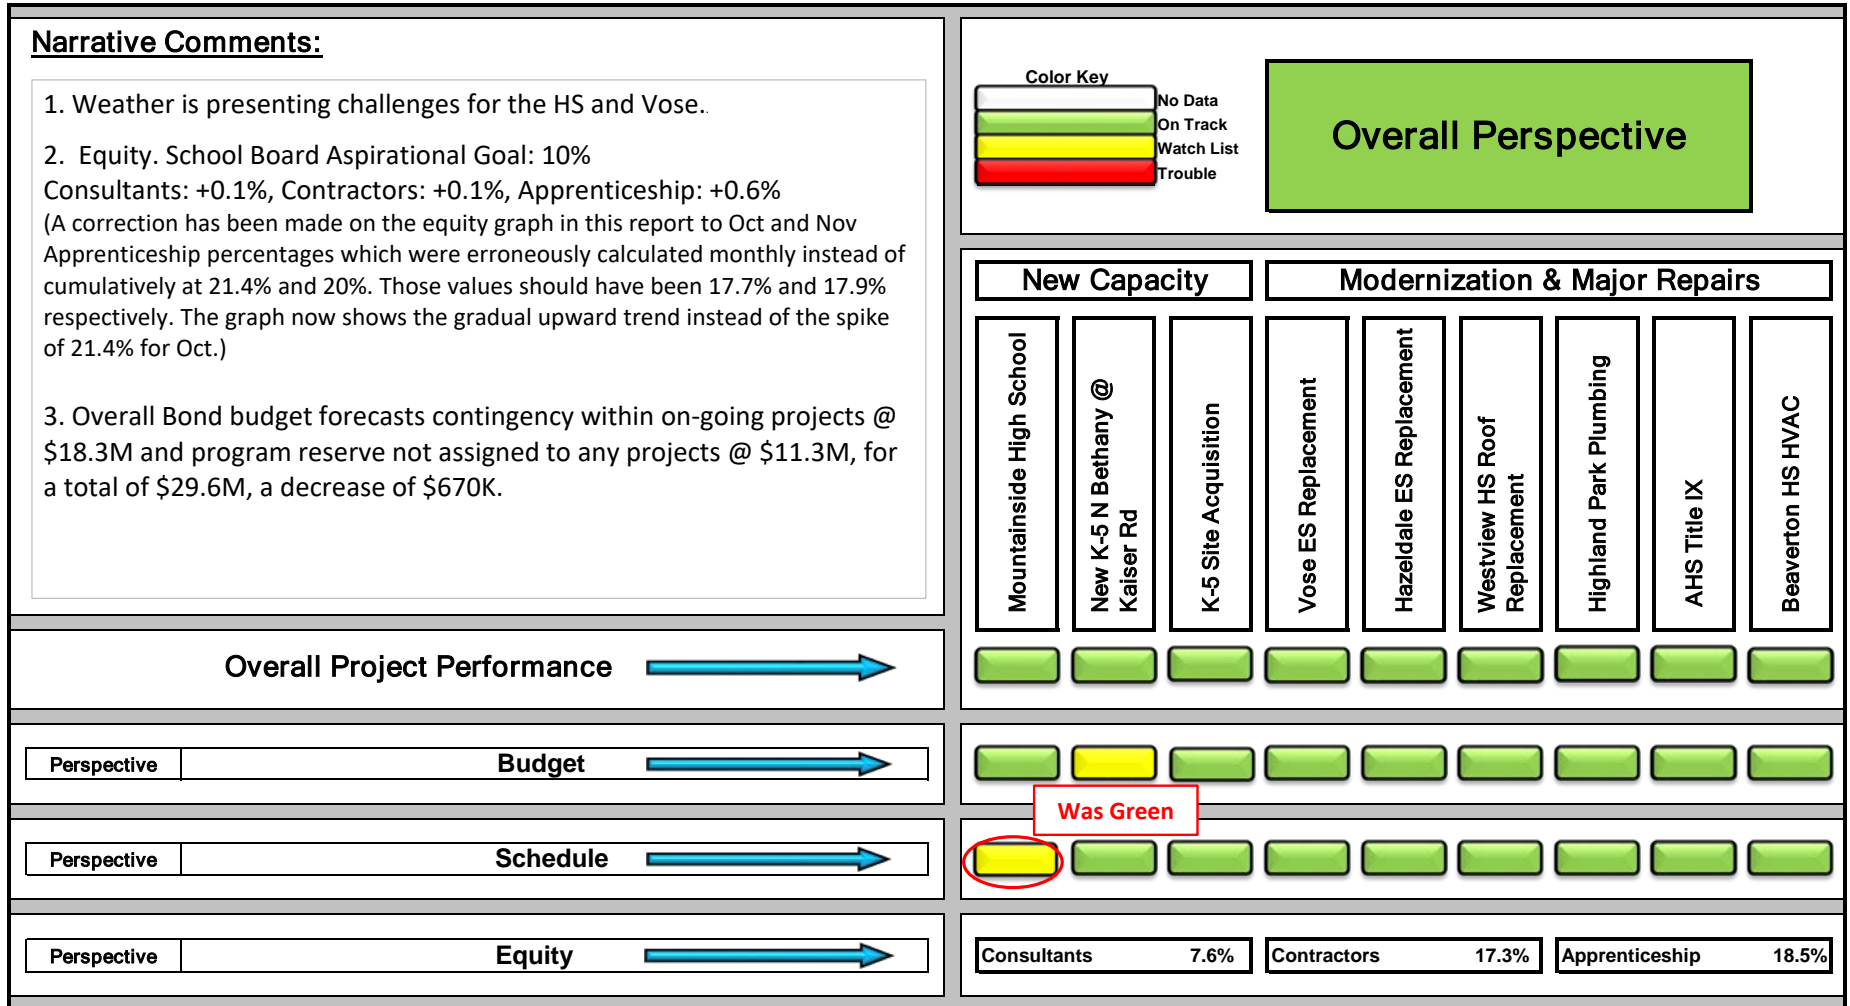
Narrative Comments:

1. Weather is presenting challenges for the HS and Vose.

2. Equity. School Board Aspirational Goal: 10%
Consultants: +0.1%, Contractors: +0.1%, Apprenticeship: +0.6%
(A correction has been made on the equity graph in this report to Oct and Nov Apprenticeship percentages which were erroneously calculated monthly instead of cumulatively at 21.4% and 20%. Those values should have been 17.7% and 17.9% respectively. The graph now shows the gradual upward trend instead of the spike of 21.4% for Oct.)

3. Overall Bond budget forecasts contingency within on-going projects @ $18.3M and program reserve not assigned to any projects @ $11.3M, for a total of $29.6M, a decrease of $670K.

Color Key
No Data
On Track
Watch List
Trouble

Overall Perspective

New Capacity
Modernization & Major Repairs

Mountainside High School
New K-5 N Bethany @ Kaiser Rd
K-5 Site Acquisition
Vose ES Replacement
Hazeldale ES Replacement
Westview HS Roof Replacement
Highland Park Plumbing
AHS Title IX
Beaverton HS HVAC

Overall Project Performance

Perspective Budget

Was Green

Perspective Schedule

Perspective Equity

| Consultants | 7.6% | Contractors | 17.3% | Apprenticeship | 18.5% |
|---|---|---|---|---|---|